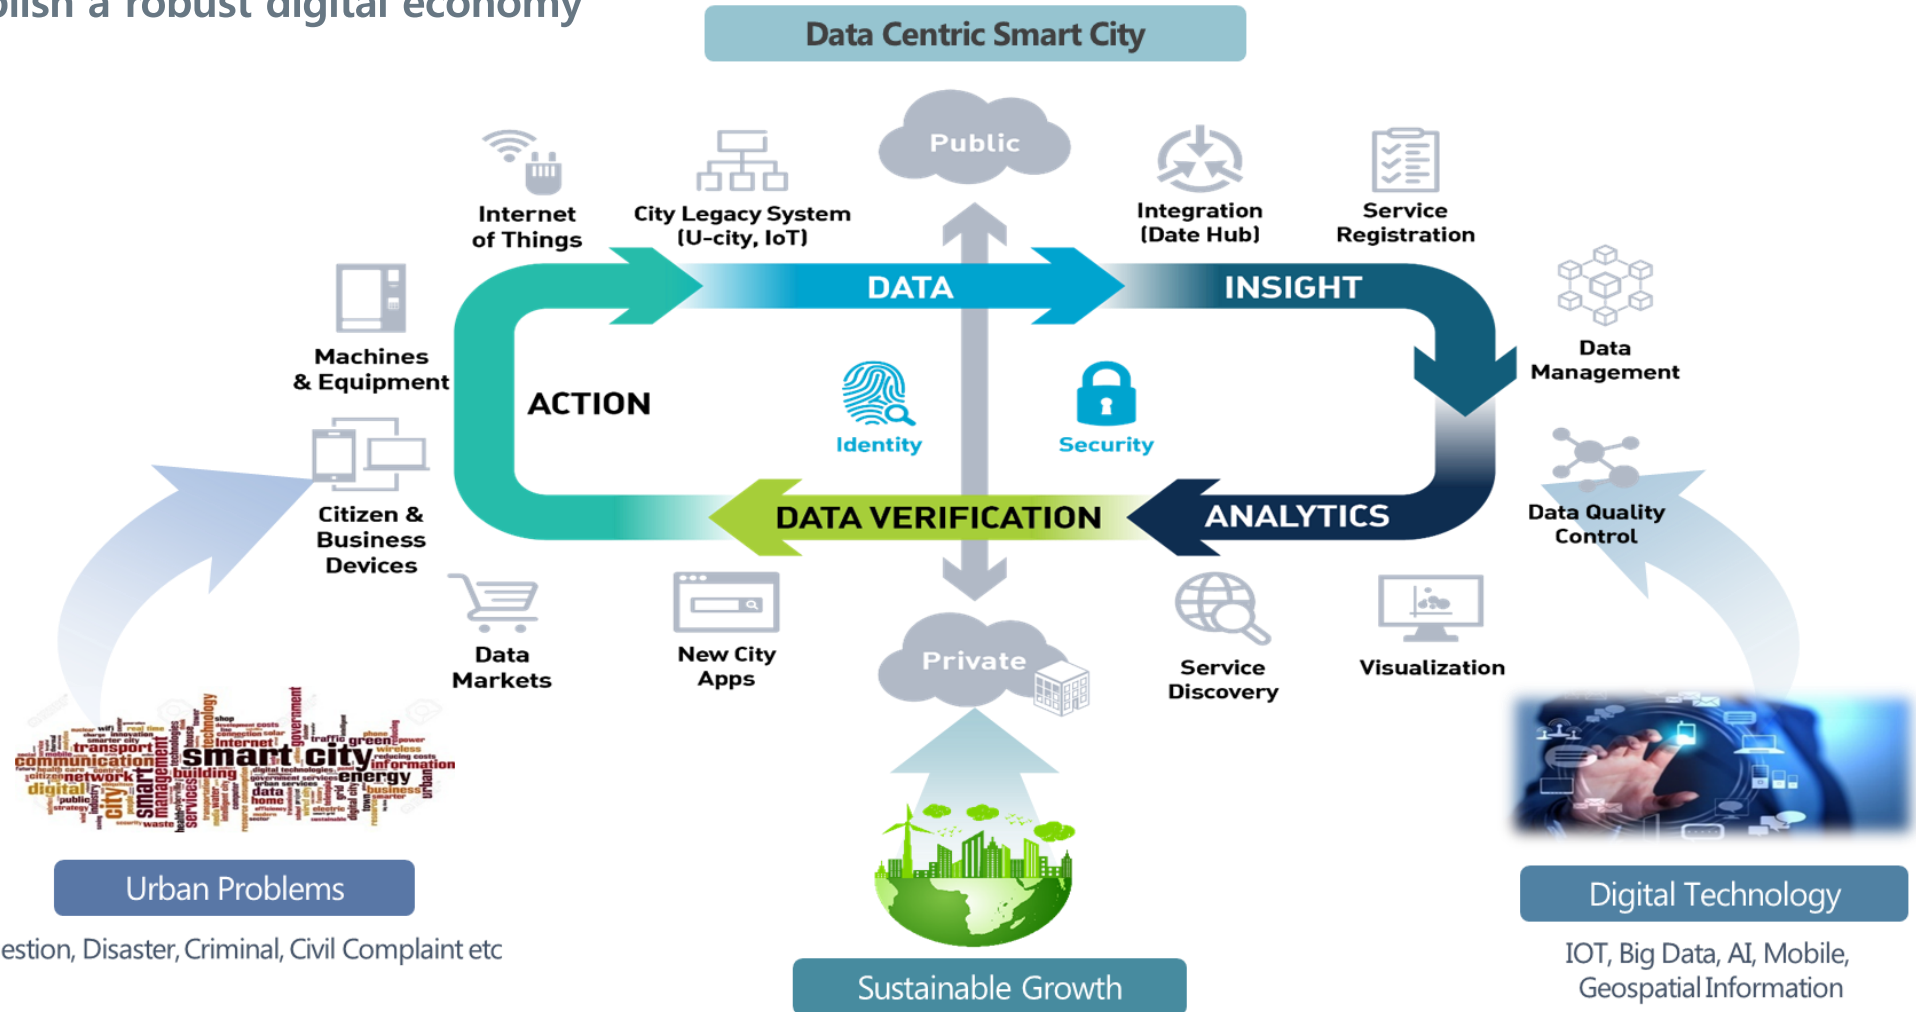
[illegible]lish a robust digital economy

Data Centric Smart City

Public

Internet of Things

City Legacy System (U-city, IoT)

Integration (Date Hub)

Service Registration

DATA

INSIGHT

Machines & Equipment

Data Management

ACTION

Identity

Security

Citizen & Business Devices

Data Quality Control

DATA VERIFICATION

ANALYTICS

Data Markets

New City Apps

Private

Service Discovery

Visualization

smart city transport communication network digital internet green information energy building data home business

Urban Problems

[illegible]estion, Disaster, Criminal, Civil Complaint etc

Digital Technology

IOT, Big Data, AI, Mobile, Geospatial Information

Sustainable Growth